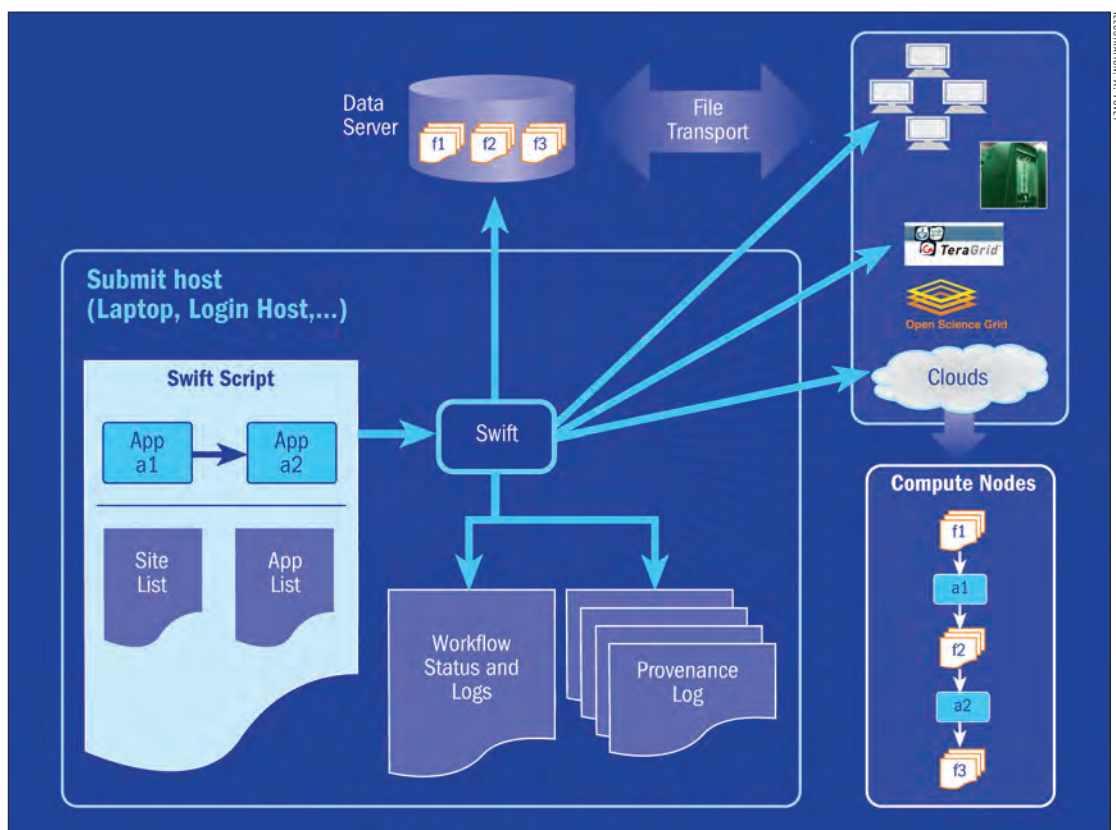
Data Server

f1 f2 f3

File Transport

TeraGrid

Open Science Grid

Clouds

Submit host (Laptop, Login Host,...)

Swift Script

App a1

App a2

Site List

App List

Swift

Workflow Status and Logs

Provenance Log

Compute Nodes

f1

a1

f2

a2

f3